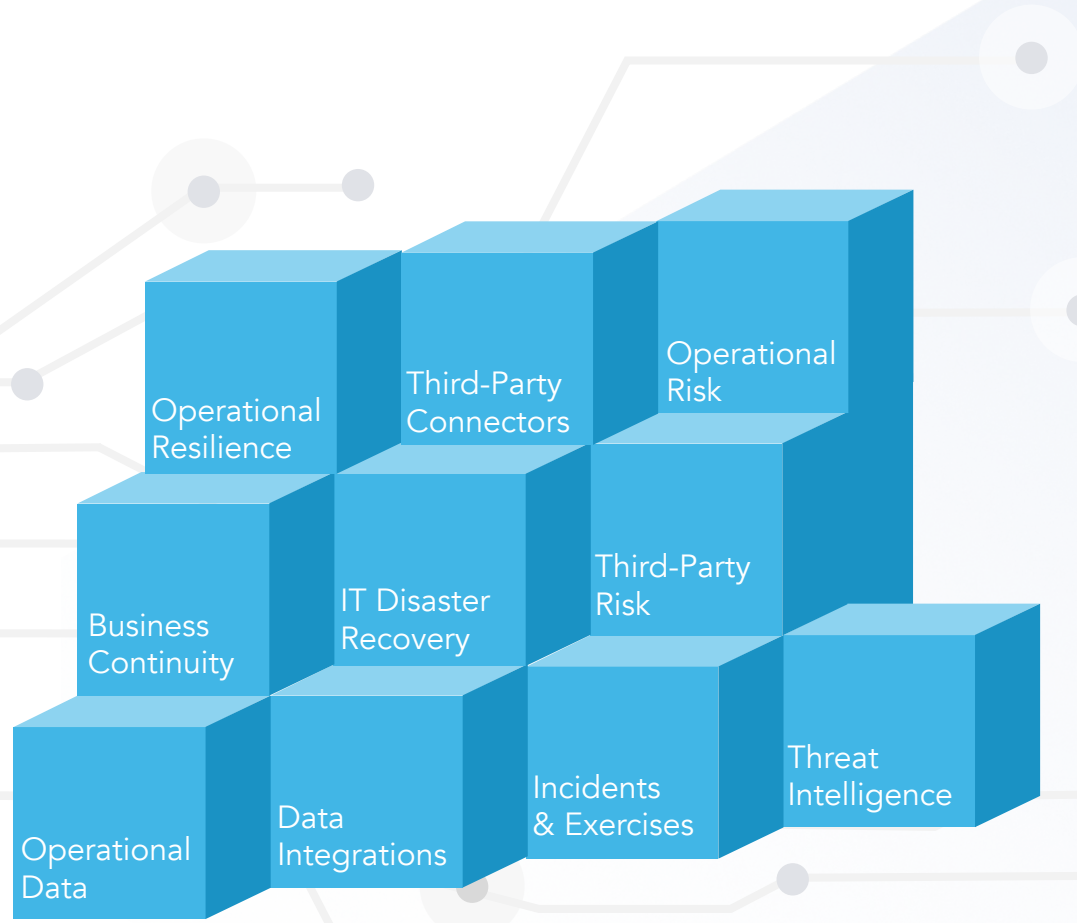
Operational Resilience

Third-Party Connectors

Operational Risk

Business Continuity

IT Disaster Recovery

Third-Party Risk

Operational Data

Data Integrations

Incidents & Exercises

Threat Intelligence